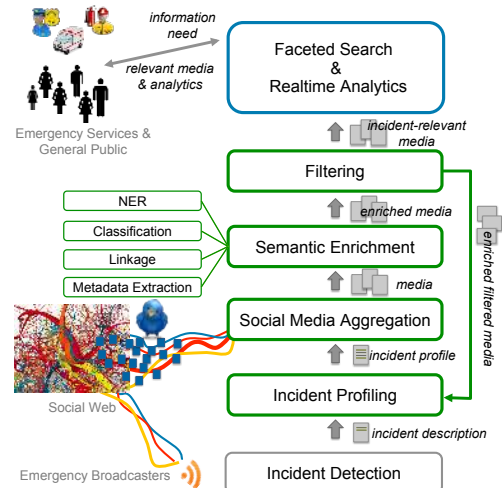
information need

relevant media & analytics

Faceted Search & Realtime Analytics

Emergency Services & General Public

incident-relevant media

Filtering

NER

enriched media

Classification

Semantic Enrichment

Linkage

enriched filtered media

Metadata Extraction

media

Social Media Aggregation

incident profile

Social Web

Incident Profiling

incident description

Emergency Broadcasters

Incident Detection